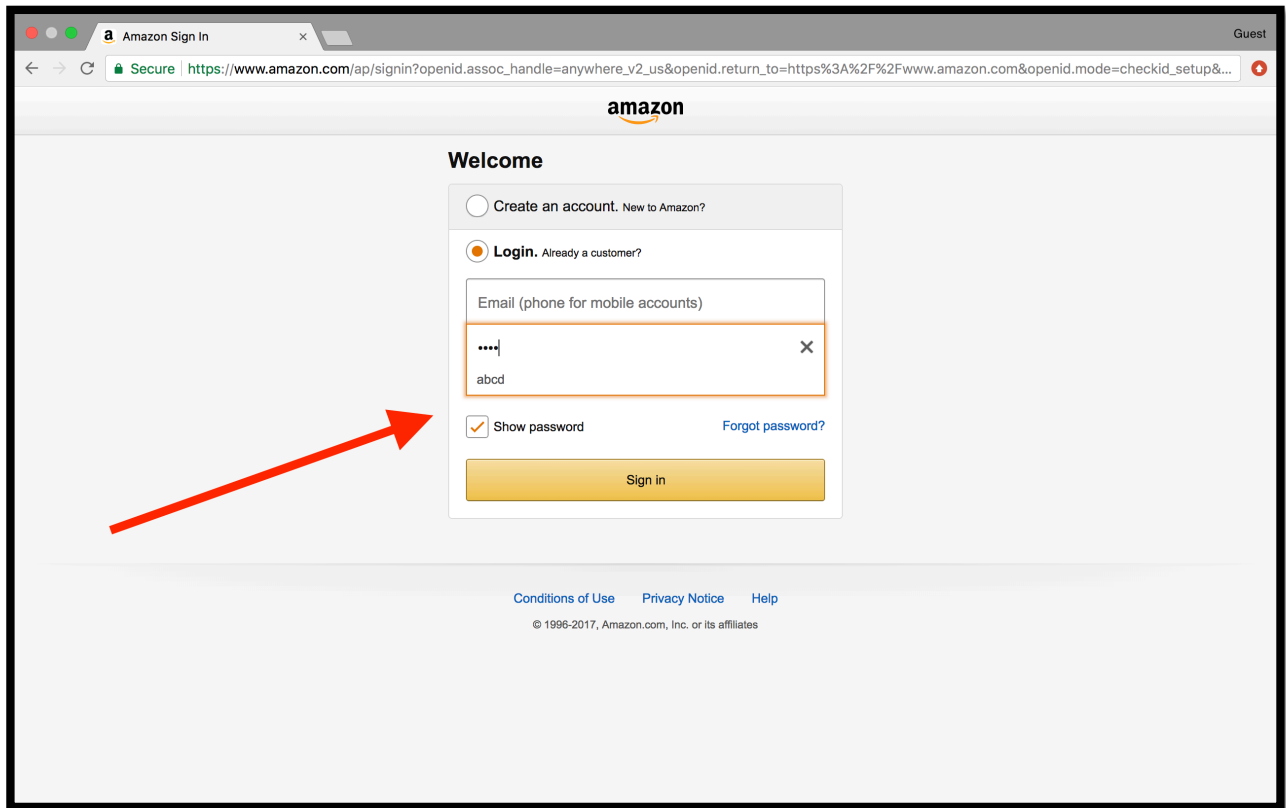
Amazon Sign In ×

Guest

Secure https://www.amazon.com/ap/signin?openid.assoc_handle=anywhere_v2_us&openid.return_to=https%3A%2F%2Fwww.amazon.com&openid.mode=checkid_setup&...

amazon

Welcome

Create an account. New to Amazon?

Login. Already a customer?

Email (phone for mobile accounts)

••••

abcd

Show password

Forgot password?

Sign in

Conditions of Use Privacy Notice Help

© 1996-2017, Amazon.com, Inc. or its affiliates